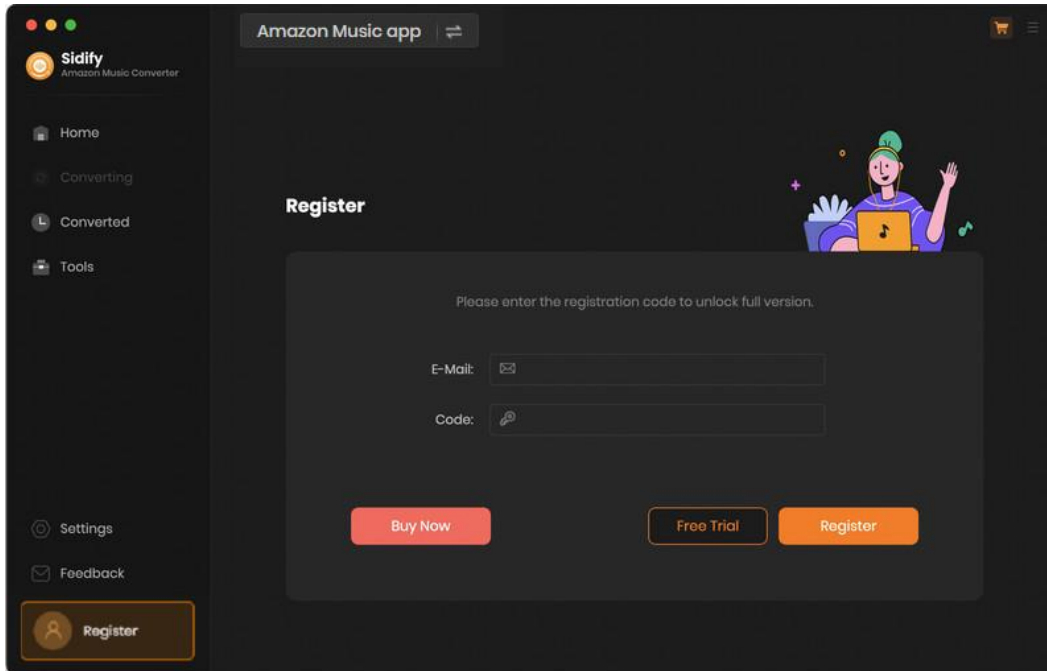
Sidify
Amazon Music Converter

Amazon Music app

Home
Converting
Converted
Tools

Register

Please enter the registration code to unlock full version.

E-Mail:

Code:

Settings
Feedback
Register

Buy Now
Free Trial
Register